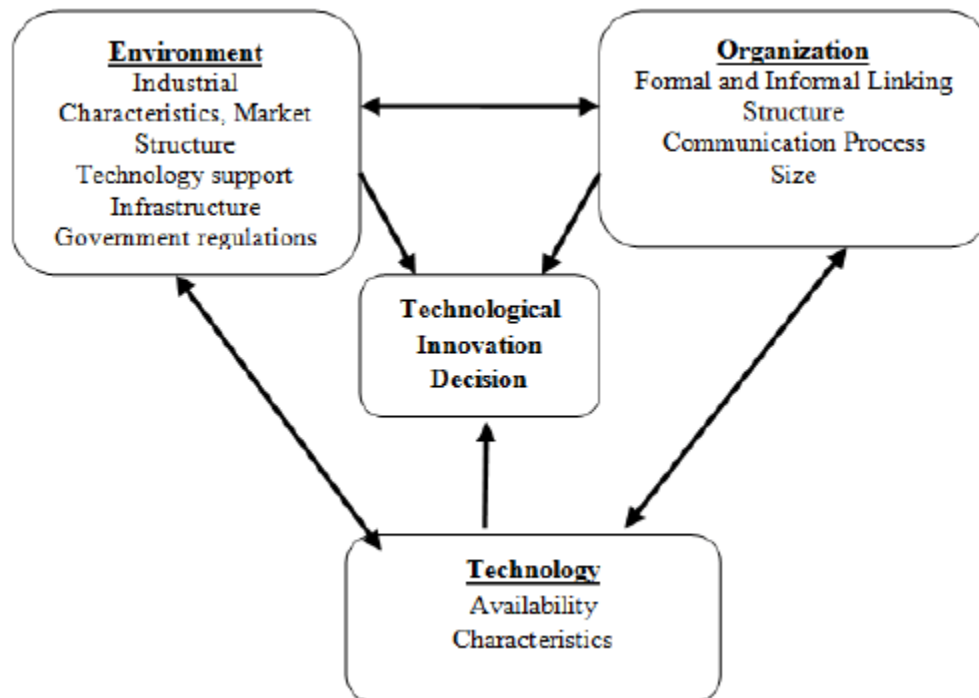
Environment
Industrial Characteristics, Market Structure
Technology support Infrastructure
Government regulations

Organization
Formal and Informal Linking Structure
Communication Process
Size

Technological Innovation Decision

Technology
Availability
Characteristics